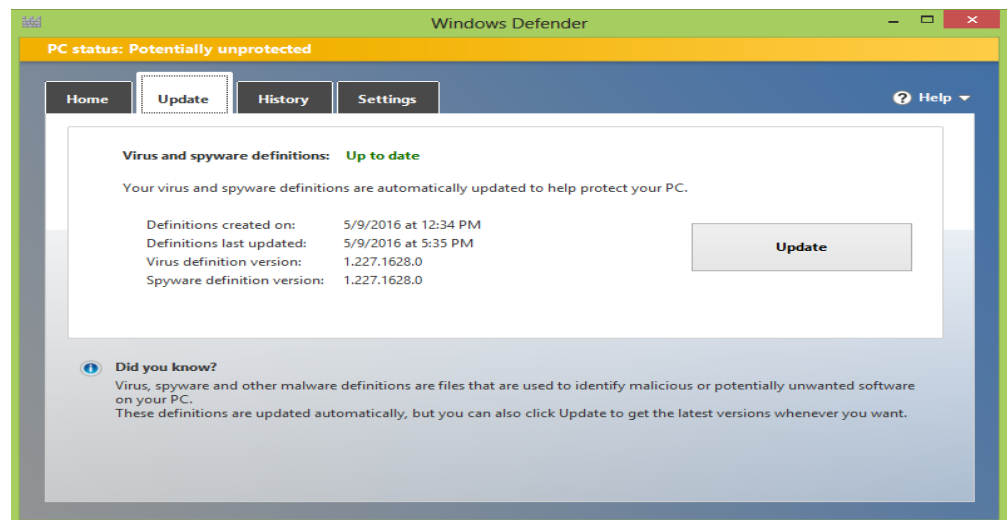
Windows Defender

PC status: Potentially unprotected

Home | Update | History | Settings

Help

Virus and spyware definitions: Up to date

Your virus and spyware definitions are automatically updated to help protect your PC.

| | |
|---|---|
| Definitions created on: | 5/9/2016 at 12:34 PM |
| Definitions last updated: | 5/9/2016 at 5:35 PM |
| Virus definition version: | 1.227.1628.0 |
| Spyware definition version: | 1.227.1628.0 |

Update

Did you know?

Virus, spyware and other malware definitions are files that are used to identify malicious or potentially unwanted software on your PC.
These definitions are updated automatically, but you can also click Update to get the latest versions whenever you want.